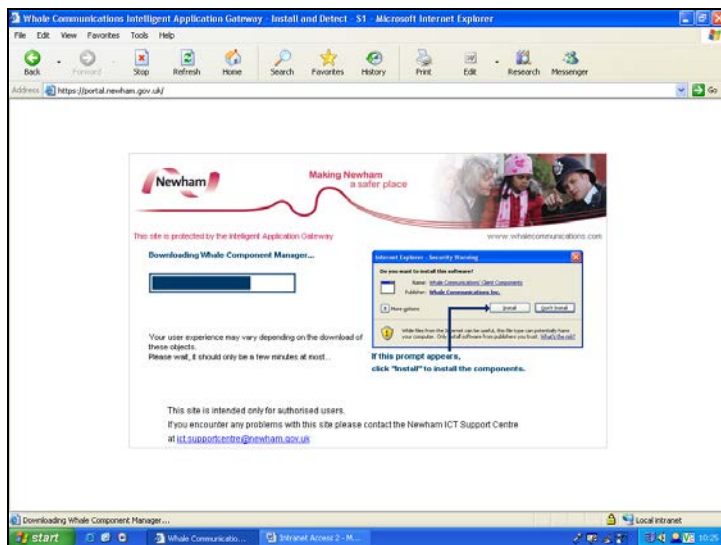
Whale Communications Intelligent Application Gateway - Install and Detect - S1 - Microsoft Internet Explorer

File Edit View Favorites Tools Help

Back Forward Stop Refresh Home Search Favorites History Print Edit Research Messenger

Address https://portal.newham.gov.uk/ Go

Newham

Making Newham a safer place

This site is protected by the Intelligent Application Gateway

www.whalecommunications.com

Downloading Whale Component Manager...

Internet Explorer - Security Warning

Do you want to install this software?

Name: Whale Communications' Client Components

Publisher: Whale Communications Inc.

More options

Install Don't Install

While files from the Internet can be useful, this file type can potentially harm your computer. Only install software from publishers you trust. What's the risk?

Your user experience may vary depending on the download of these objects.
Please wait, it should only be a few minutes at most...

If this prompt appears,
click "Install" to install the components.

This site is intended only for authorised users.
If you encounter any problems with this site please contact the Newham ICT Support Centre at ict.supportcentre@newham.gov.uk

Downloading Whale Component Manager...

Local intranet

start

Whale Communicatio...

Intranet Access 2 - M...

10:25